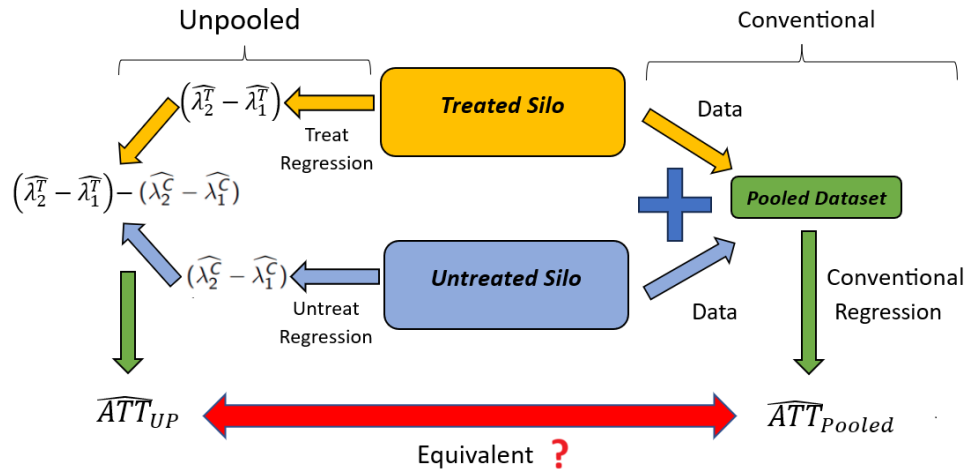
Unpooled

Conventional

$\left(\widehat{\lambda_2^T} - \widehat{\lambda_1^T}\right)$

Treat Regression

Treated Silo

Data

$\left(\widehat{\lambda_2^T} - \widehat{\lambda_1^T}\right) - \left(\widehat{\lambda_2^C} - \widehat{\lambda_1^C}\right)$

Pooled Dataset

$\left(\widehat{\lambda_2^C} - \widehat{\lambda_1^C}\right)$

Untreated Silo

Untreat Regression

Data

Conventional Regression

$\widehat{ATT}_{UP}$

$\widehat{ATT}_{Pooled}$

Equivalent ?